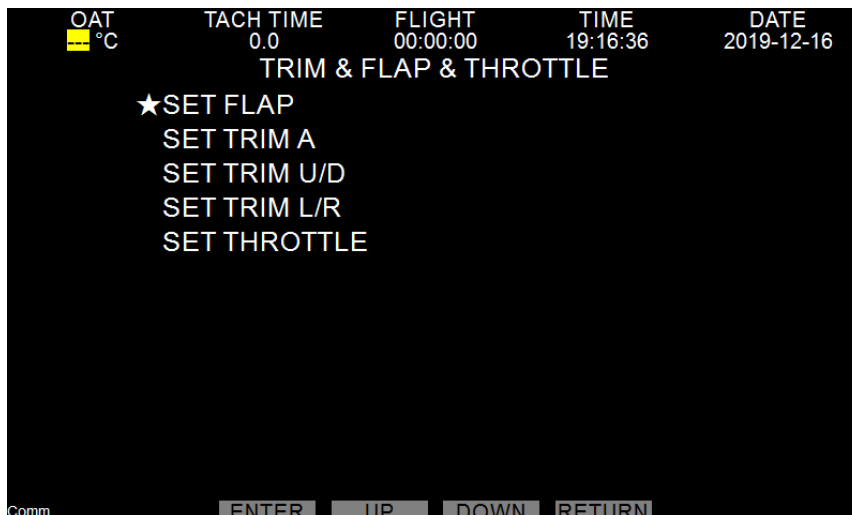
| OAT | TACH TIME | FLIGHT | TIME | DATE |
|---|---|---|---|---|
| --- °C | 0.0 | 00:00:00 | 19:16:36 | 2019-12-16 |

TRIM & FLAP & THROTTLE

★SET FLAP
SET TRIM A
SET TRIM U/D
SET TRIM L/R
SET THROTTLE

Comm
ENTER UP DOWN RETURN